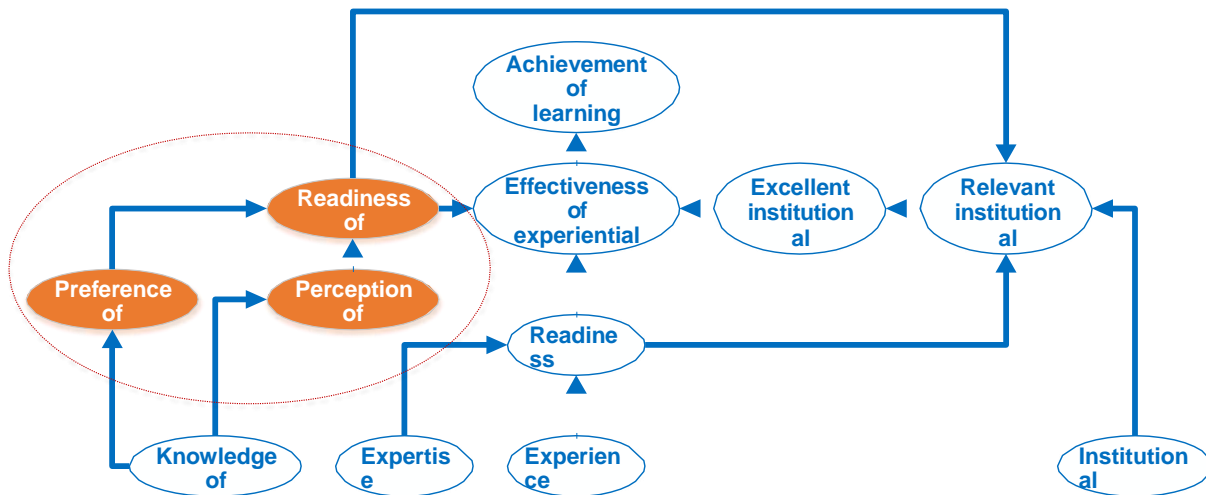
Achievement of learning

Readiness of

Effectiveness of experiential

Excellent institutional al

Relevant institutional al

Preference of

Perception of

Readine ss

Knowledge of

Expertis e

Experien ce

Institution al